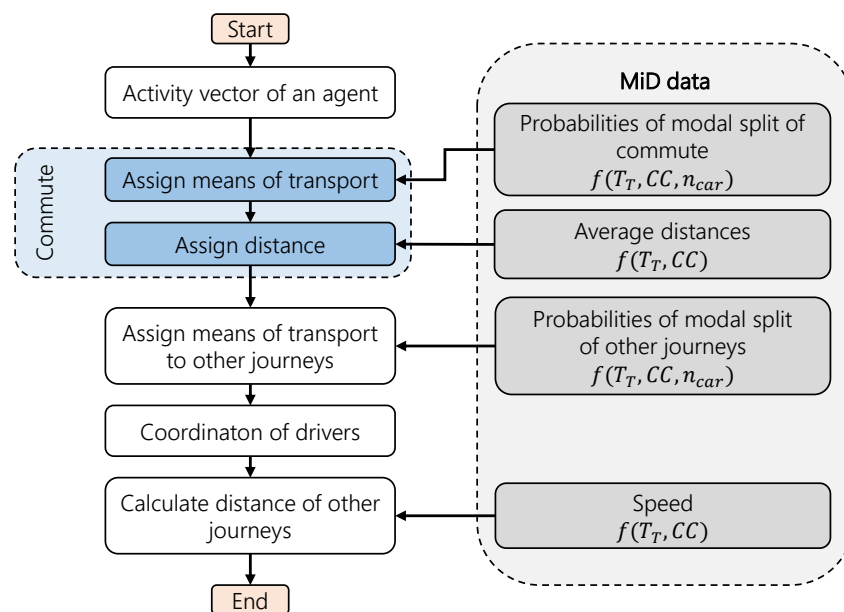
Start

Activity vector of an agent

Commute

Assign means of transport

Assign distance

Assign means of transport to other journeys

Coordinaton of drivers

Calculate distance of other journeys

End

MiD data

Probabilities of modal split of commute $f(T_T, CC, n_{car})$

Average distances $f(T_T, CC)$

Probabilities of modal split of other journeys $f(T_T, CC, n_{car})$

Speed $f(T_T, CC)$